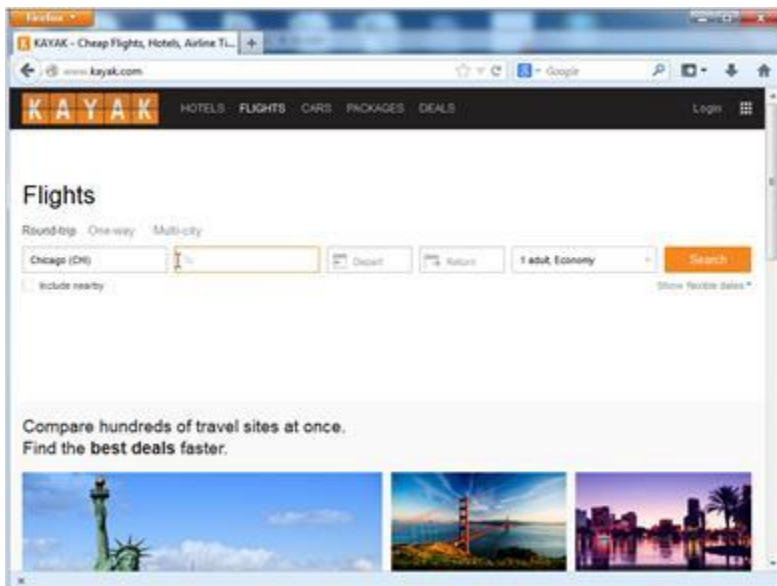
Firefox

KAYAK - Cheap Flights, Hotels, Airline Ti...

www.kayak.com

Google

KAYAK HOTELS FLIGHTS CARS PACKAGES DEALS Login

Flights

Round-trip One-way Multi-city

Chicago (CHI) To Depart Return 1 adult, Economy Search

Include nearby

Show flexible dates

Compare hundreds of travel sites at once.
Find the best deals faster.